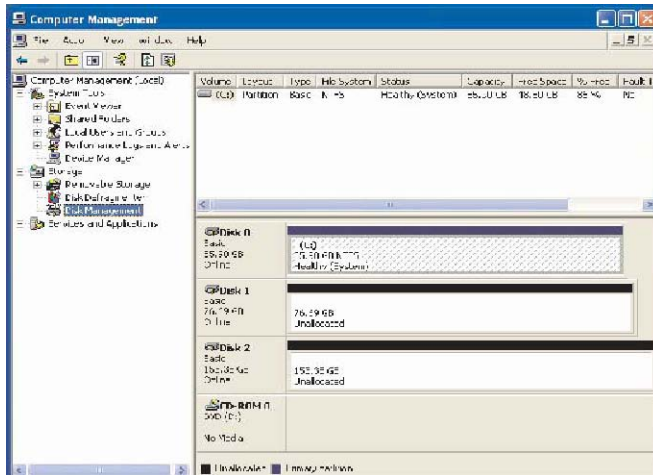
Computer Management

File Action View Window Help

Computer Management (Local)
System Tools
Event Viewer
Shared Folders
Local Users and Groups
Performance Logs and Alerts
Device Manager
Storage
Removable Storage
Disk Defragmenter
Disk Management
Services and Applications

| Volume | Layout | Type | File System | Status | Capacity | Free Space | % Free | Fault T |
|---|---|---|---|---|---|---|---|---|
| (C:) | Partition | Basic | NTFS | Healthy (System) | 55.90 GB | 48.60 GB | 86 % | No |

Disk 0
Basic
55.90 GB
Online
(C:)
55.90 GB NTFS
Healthy (System)

Disk 1
Basic
76.39 GB
Online
76.39 GB
Unallocated

Disk 2
Basic
153.35 GB
Online
153.35 GB
Unallocated

CD-ROM 0
DVD (D:)

No Media

Unallocated Primary partition